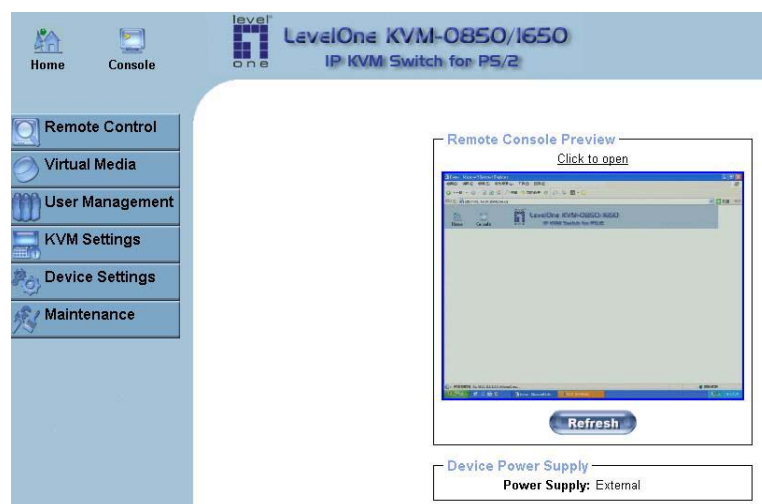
Home
Console

level one
LevelOne KVM-0850/1650
IP KVM Switch for PS/2

Remote Control
Virtual Media
User Management
KVM Settings
Device Settings
Maintenance

Remote Console Preview
Click to open

LevelOne KVM-0850/1650
IP KVM Switch for PS/2

Refresh

Device Power Supply
Power Supply: External